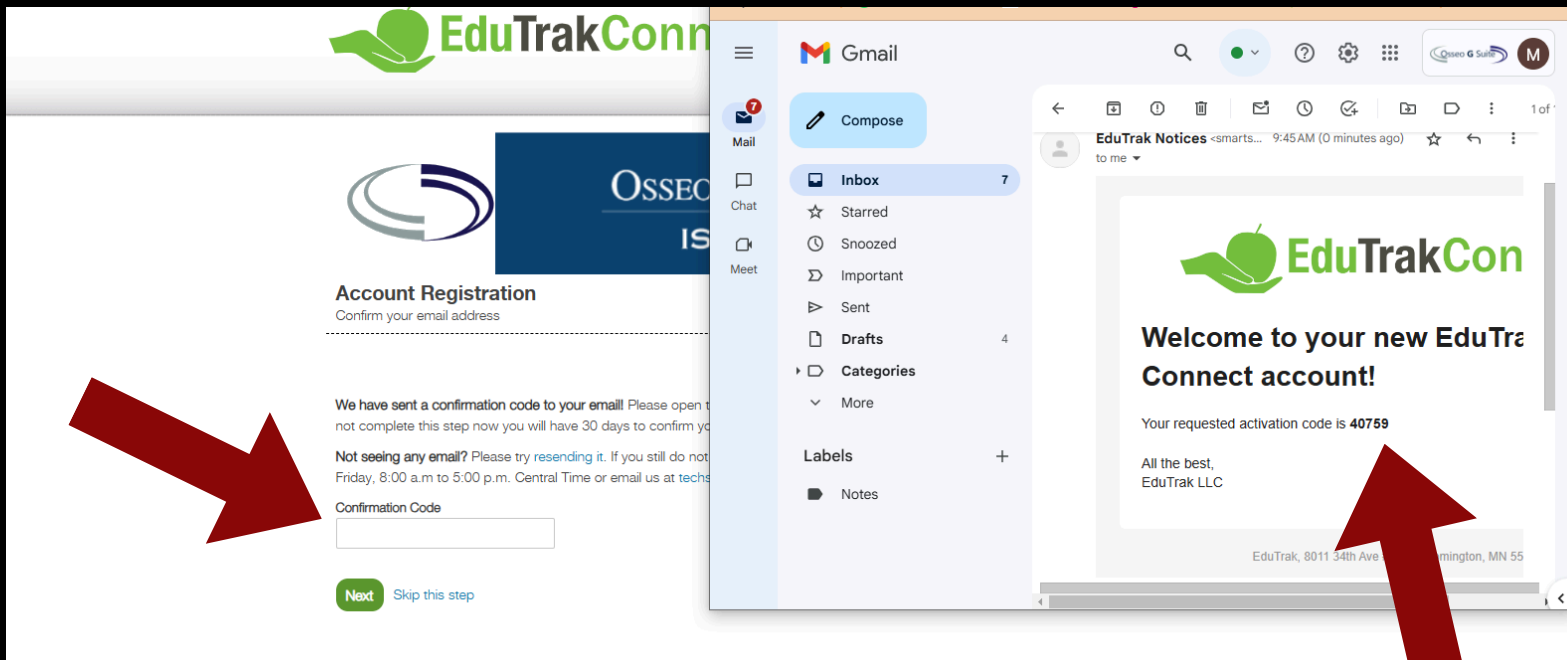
EduTrakConn

OSSEO
ISD

Account Registration
Confirm your email address

We have sent a confirmation code to your email! Please open t
not complete this step now you will have 30 days to confirm y

Not seeing any email? Please try resending it. If you still do not
Friday, 8:00 a.m to 5:00 p.m. Central Time or email us at techs

Confirmation Code

Next Skip this step

Gmail

Osseo G Suite M

7
Mail
Chat
Meet

Compose
Inbox 7
Starred
Snoozed
Important
Sent
Drafts 4
Categories
More

Labels +
Notes

1 of 1

EduTrak Notices <smarts... 9:45 AM (0 minutes ago)
to me

EduTrakCon

Welcome to your new EduTra
Connect account!

Your requested activation code is 40759

All the best,
EduTrak LLC

EduTrak, 8011 34th Ave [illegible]mington, MN 55